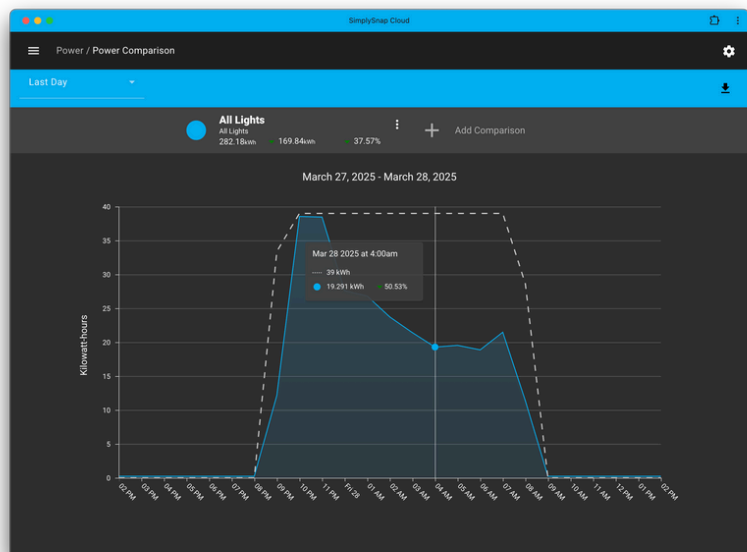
SimplySnap Cloud

Power / Power Comparison

Last Day

All Lights
All Lights
282.18kWh 169.84kWh 37.57%

Add Comparison

March 27, 2025 - March 28, 2025

Mar 28 2025 at 4:00am
39 kWh
19.291 kWh 50.53%

Kilowatt-hours

40
35
30
25
20
15
10
5
0

02 PM
03 PM
04 PM
05 PM
06 PM
07 PM
08 PM
09 PM
10 PM
11 PM
Fri 28
01 AM
02 AM
03 AM
04 AM
05 AM
06 AM
07 AM
08 AM
09 AM
10 AM
11 AM
12 PM
01 PM
02 PM